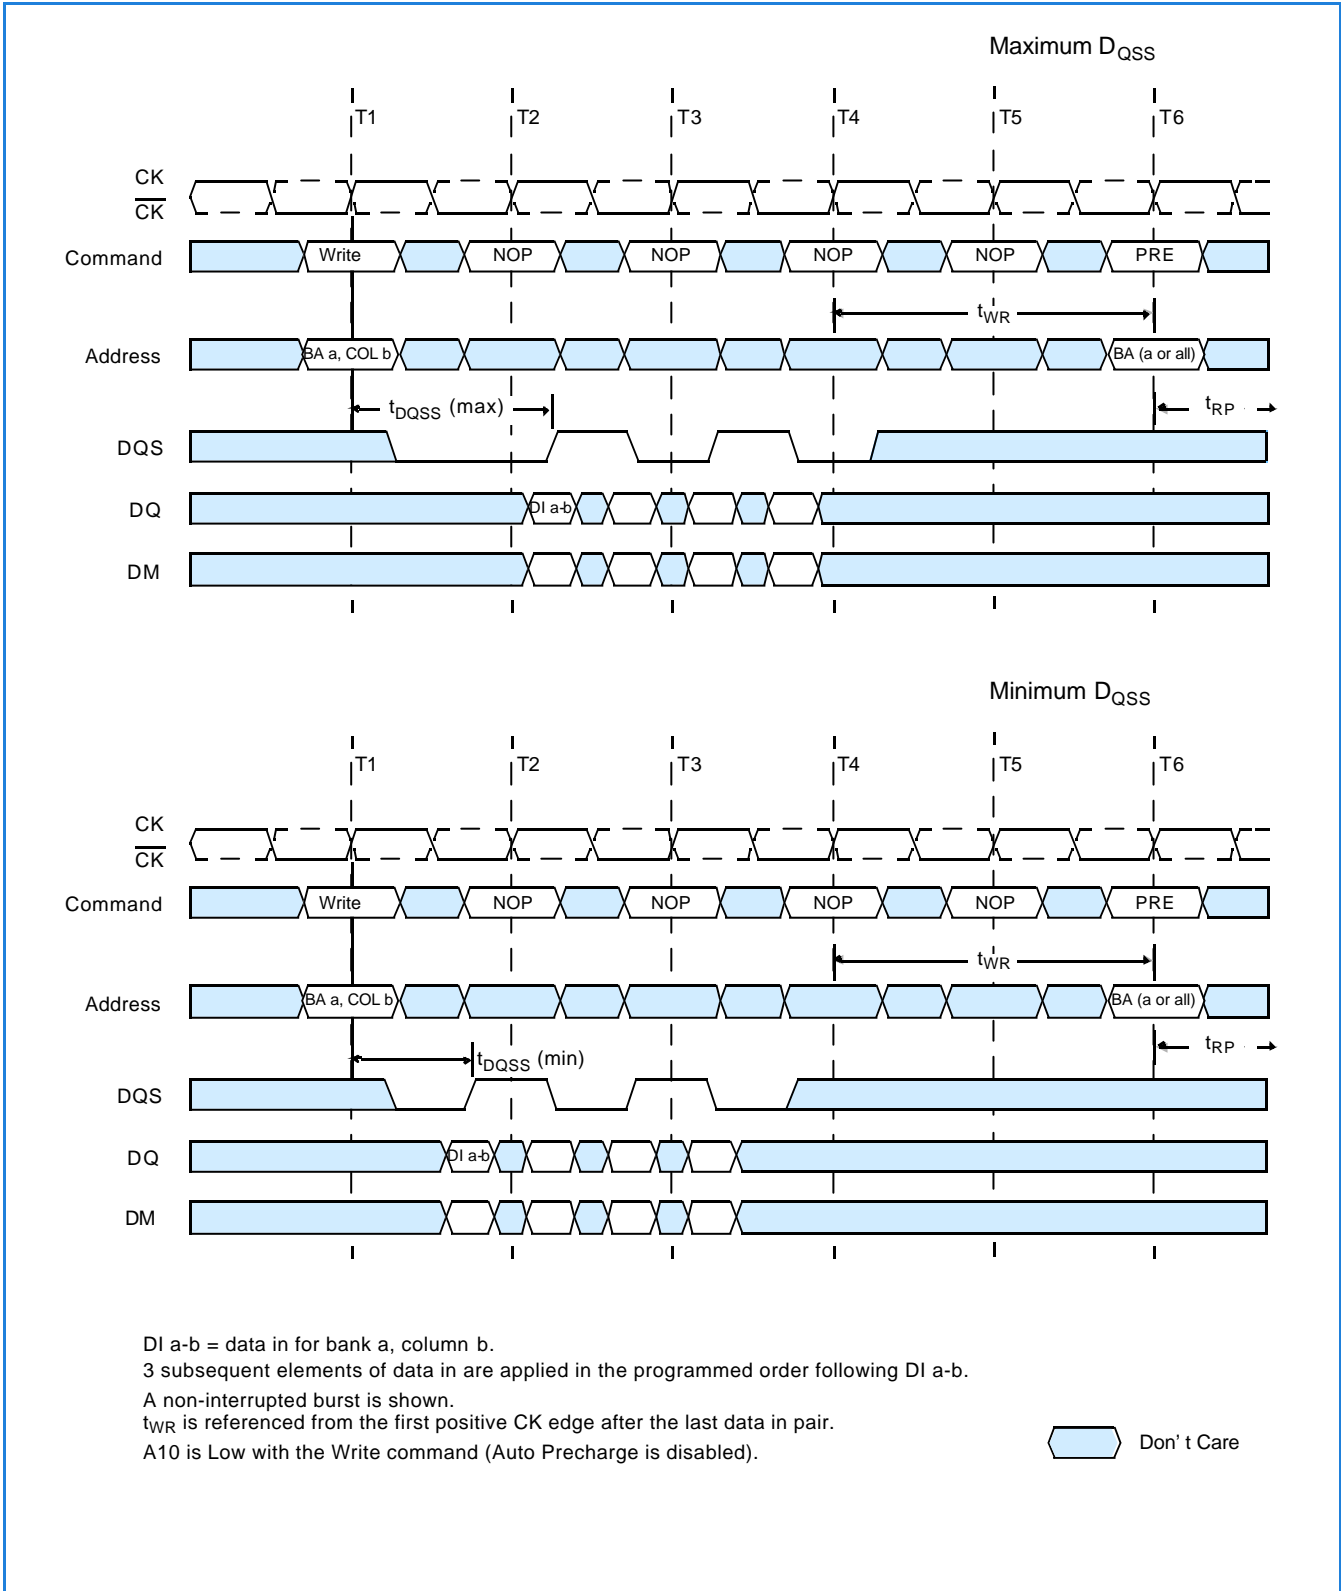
Maximum $D_{QSS}$

T1 T2 T3 T4 T5 T6

CK
$\overline{CK}$

Command Write NOP NOP NOP NOP PRE

$t_{WR}$

Address BA a, COL b BA (a or all)

$t_{DQSS}$ (max) $t_{RP}$

DQS

DQ DI a-b

DM

Minimum $D_{QSS}$

T1 T2 T3 T4 T5 T6

CK
$\overline{CK}$

Command Write NOP NOP NOP NOP PRE

$t_{WR}$

Address BA a, COL b BA (a or all)

$t_{DQSS}$ (min) $t_{RP}$

DQS

DQ DI a-b

DM

DI a-b = data in for bank a, column b.
3 subsequent elements of data in are applied in the programmed order following DI a-b.
A non-interrupted burst is shown.
$t_{WR}$ is referenced from the first positive CK edge after the last data in pair.
A10 is Low with the Write command (Auto Precharge is disabled).

Don' t Care